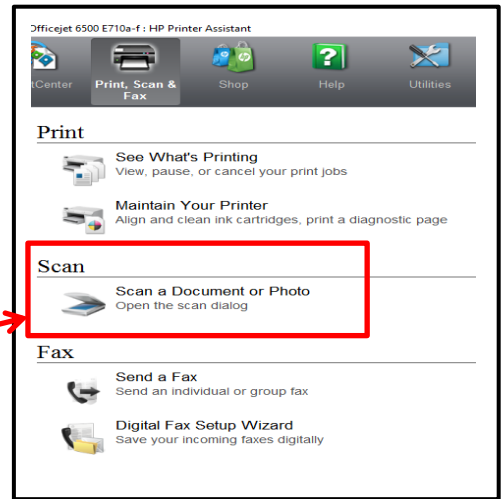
Officejet 6500 E710a-f : HP Printer Assistant

tCenter
Print, Scan & Fax
Shop
Help
Utilities

Print

See What's Printing
View, pause, or cancel your print jobs

Maintain Your Printer
Align and clean ink cartridges, print a diagnostic page

Scan

Scan a Document or Photo
Open the scan dialog

Fax

Send a Fax
Send an individual or group fax

Digital Fax Setup Wizard
Save your incoming faxes digitally